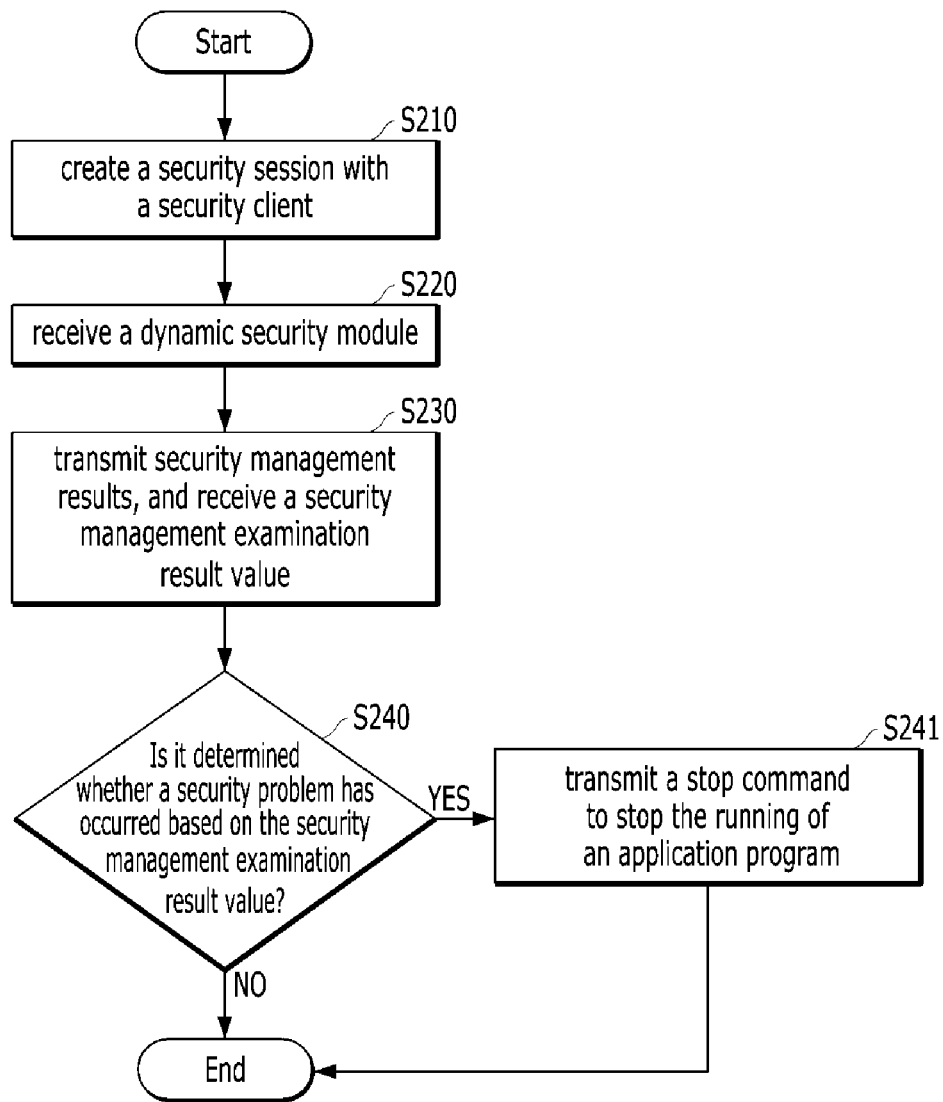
Start

S210

create a security session with a security client

S220

receive a dynamic security module

S230

transmit security management results, and receive a security management examination result value

S240

Is it determined whether a security problem has occurred based on the security management examination result value?

YES

S241

transmit a stop command to stop the running of an application program

NO

End